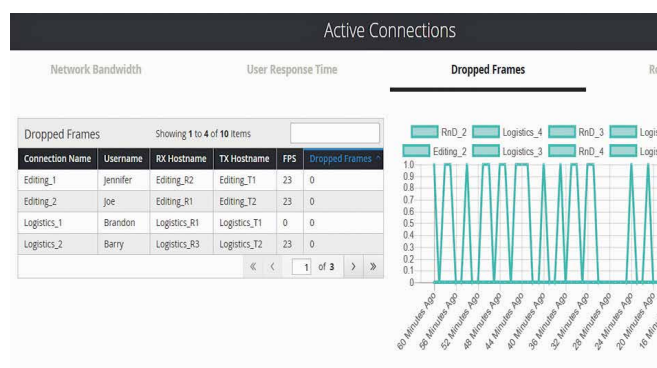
Active Connections

Network Bandwidth

User Response Time

Dropped Frames

R

Dropped Frames

Showing 1 to 4 of 10 items

| Connection Name | Username | RX Hostname | TX Hostname | FPS | Dropped Frames |
|---|---|---|---|---|---|
| Editing_1 | Jennifer | Editing_R2 | Editing_T1 | 23 | 0 |
| Editing_2 | Joe | Editing_R1 | Editing_T2 | 23 | 0 |
| Logistics_1 | Brandon | Logistics_R1 | Logistics_T1 | 0 | 0 |
| Logistics_2 | Barry | Logistics_R3 | Logistics_T2 | 23 | 0 |

« ‹ 1 of 3 › »

RnD_2 Logistics_4 RnD_3 Logi
Editing_2 Logistics_3 RnD_4 Logi

1.0
0.9
0.8
0.7
0.6
0.5
0.4
0.3
0.2
0.1
0

60 Minutes Ago
56 Minutes Ago
52 Minutes Ago
48 Minutes Ago
44 Minutes Ago
40 Minutes Ago
36 Minutes Ago
32 Minutes Ago
28 Minutes Ago
24 Minutes Ago
20 Minutes Ago
16 Mi